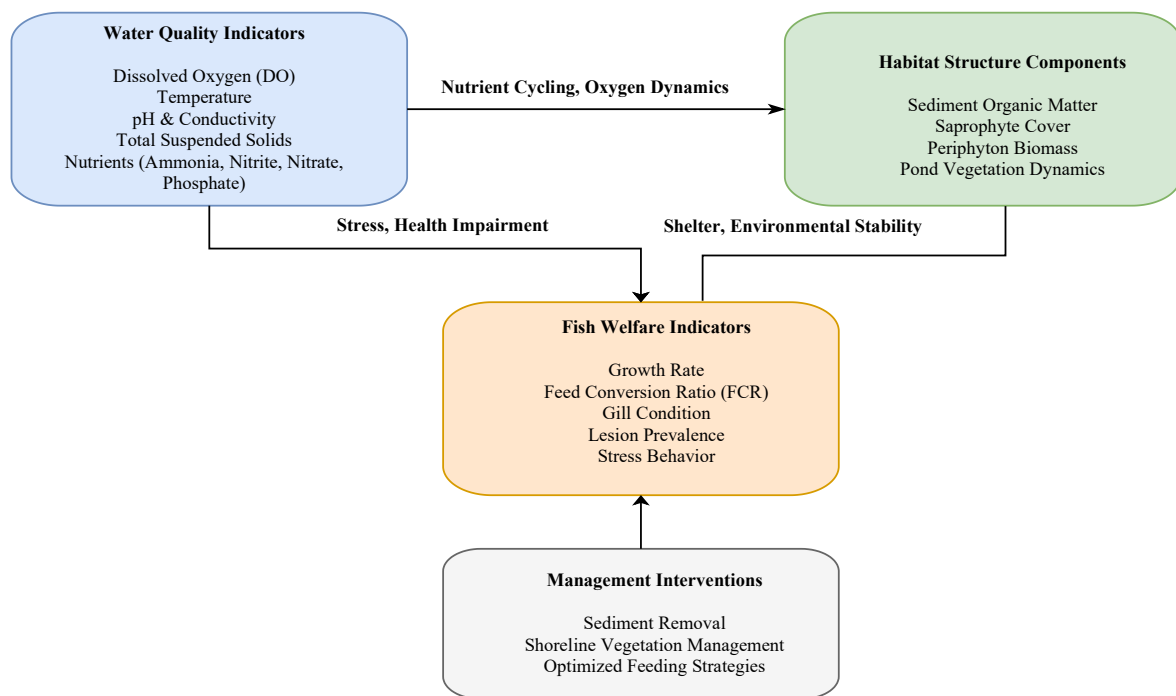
Water Quality Indicators

Dissolved Oxygen (DO)
Temperature
pH & Conductivity
Total Suspended Solids
Nutrients (Ammonia, Nitrite, Nitrate, Phosphate)

Nutrient Cycling, Oxygen Dynamics

Habitat Structure Components

Sediment Organic Matter
Saprophyte Cover
Periphyton Biomass
Pond Vegetation Dynamics

Stress, Health Impairment

Shelter, Environmental Stability

Fish Welfare Indicators

Growth Rate
Feed Conversion Ratio (FCR)
Gill Condition
Lesion Prevalence
Stress Behavior

Management Interventions

Sediment Removal
Shoreline Vegetation Management
Optimized Feeding Strategies